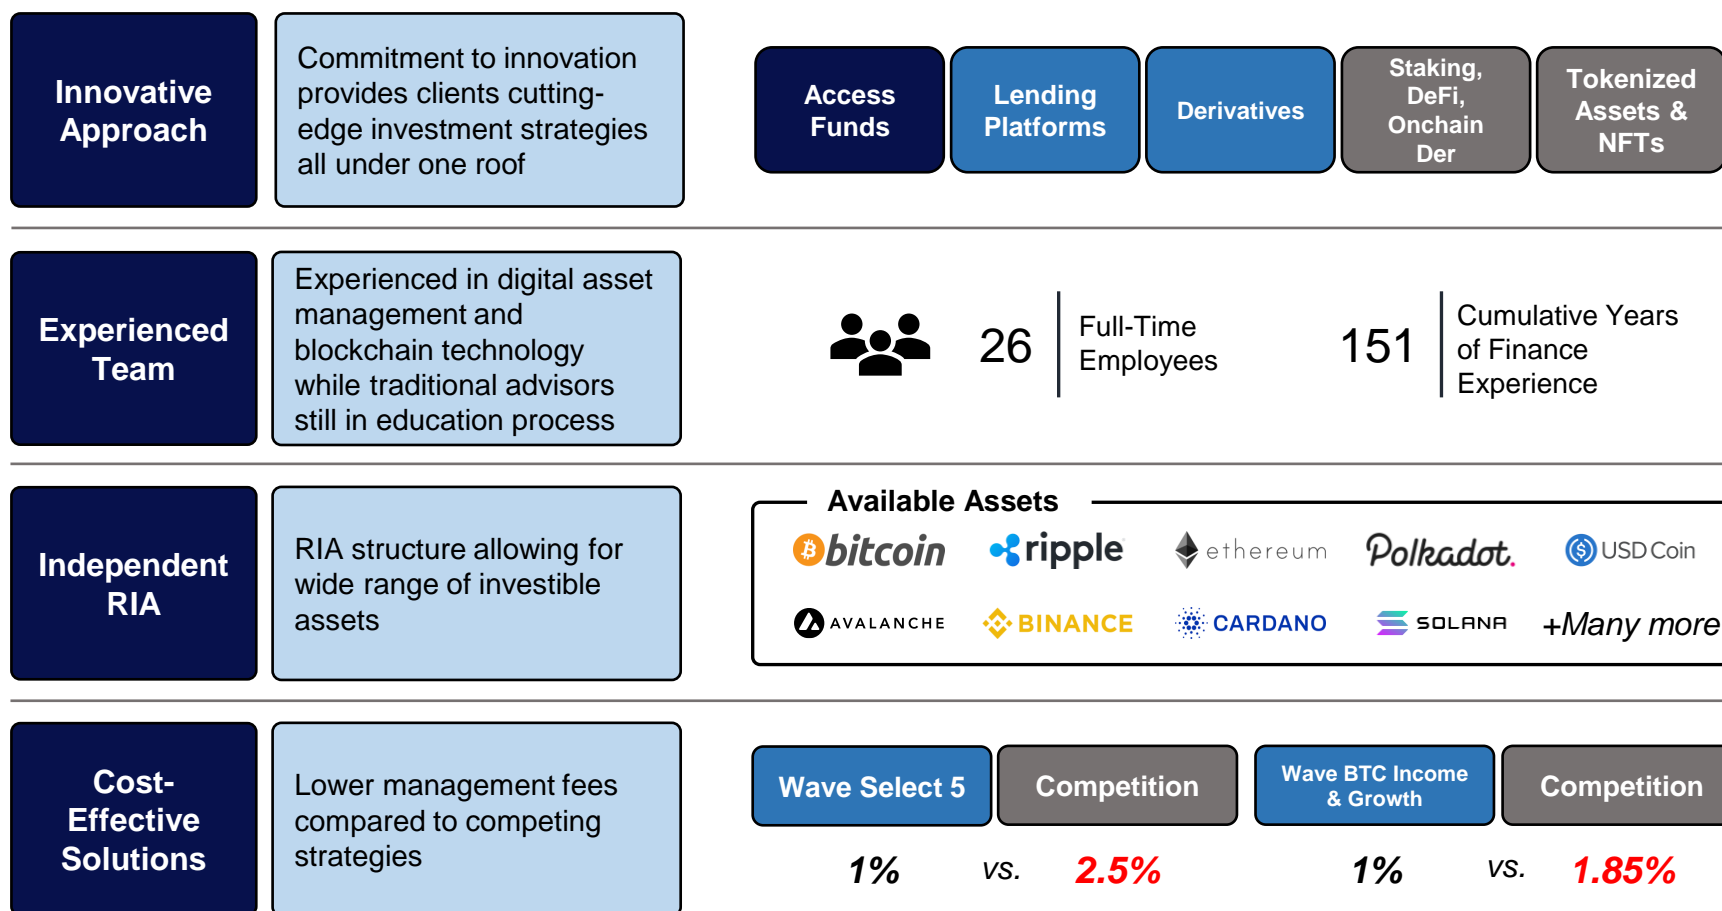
Innovative Approach

Commitment to innovation provides clients cutting-edge investment strategies all under one roof

Access Funds

Lending Platforms

Derivatives

Staking, DeFi, Onchain Der

Tokenized Assets & NFTs

Experienced Team

Experienced in digital asset management and blockchain technology while traditional advisors still in education process

26

Full-Time Employees

151

Cumulative Years of Finance Experience

Independent RIA

RIA structure allowing for wide range of investible assets

Available Assets

bitcoin

ripple

ethereum

Polkadot.

USD Coin

AVALANCHE

BINANCE

CARDANO

SOLANA

+Many more

Cost-Effective Solutions

Lower management fees compared to competing strategies

Wave Select 5

Competition

Wave BTC Income & Growth

Competition

1%

vs.

2.5%

1%

vs.

1.85%